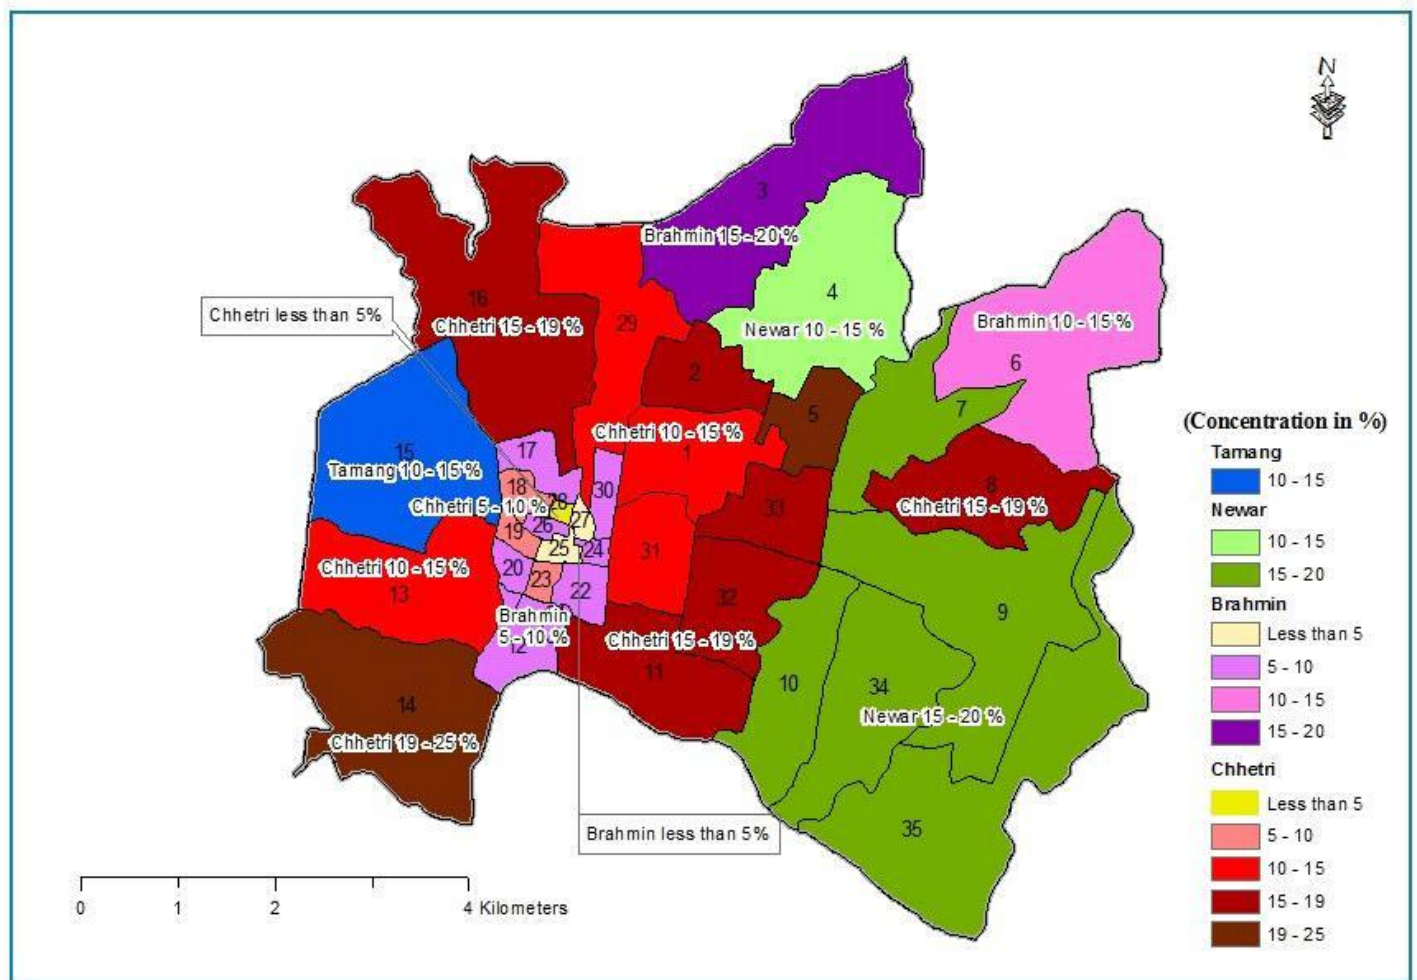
N

3
Brahmin 15 - 20 %
4
Newar 10 - 15 %
Brahmin 10 - 15 %
6
7
Chhetri less than 5%
16
Chhetri 15 - 19 %
29
2
5
15
Tamang 10 - 15 %
17
Chhetri 10 - 15 %
1
18
28
27
30
Chhetri 5 - 10 %
26
19
25
24
31
33
8
Chhetri 15 - 19 %
20
23
22
Chhetri 10 - 15 %
13
32
Brahmin 5 - 10 %
12
Chhetri 15 - 19 %
11
9
10
34
Newar 15 - 20 %
14
Chhetri 19 - 25 %
35
Brahmin less than 5%

(Concentration in %)
Tamang
10 - 15
Newar
10 - 15
15 - 20
Brahmin
Less than 5
5 - 10
10 - 15
15 - 20
Chhetri
Less than 5
5 - 10
10 - 15
15 - 19
19 - 25

0 1 2 4 Kilometers